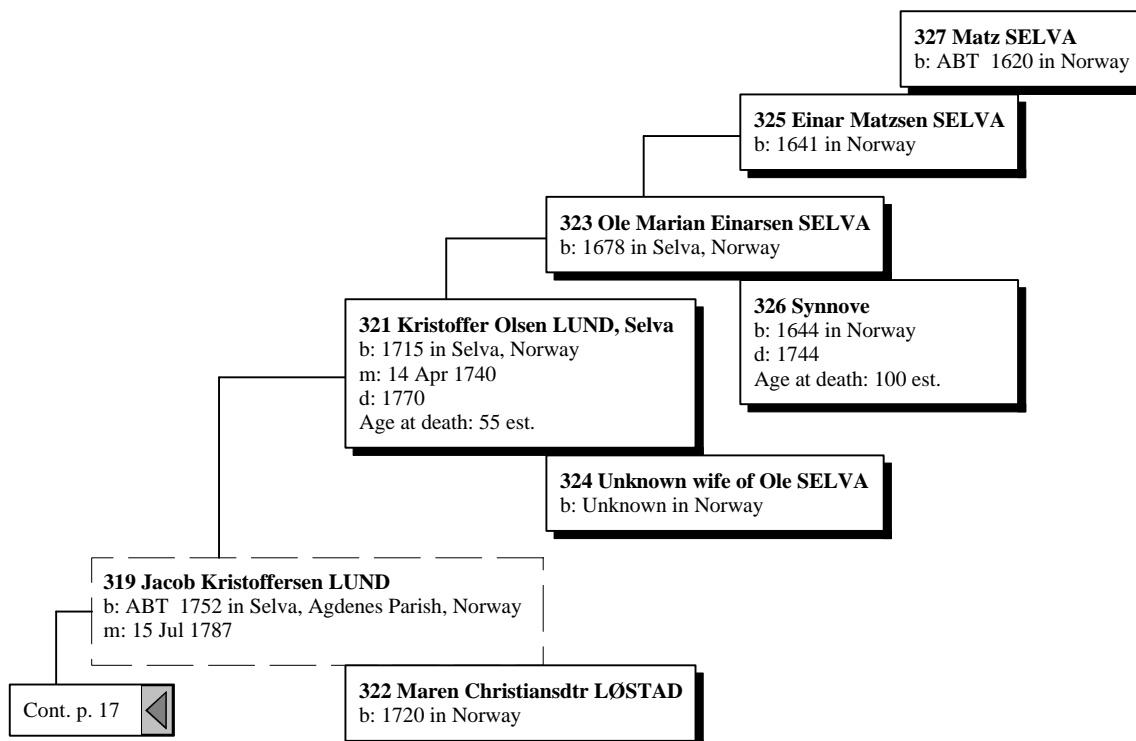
**327 Matz SELVA**
b: ABT 1620 in Norway

**325 Einar Matzsen SELVA**
b: 1641 in Norway

**323 Ole Marian Einarsen SELVA**
b: 1678 in Selva, Norway

**326 Synnove**
b: 1644 in Norway
d: 1744
Age at death: 100 est.

**321 Kristoffer Olsen LUND, Selva**
b: 1715 in Selva, Norway
m: 14 Apr 1740
d: 1770
Age at death: 55 est.

**324 Unknown wife of Ole SELVA**
b: Unknown in Norway

**319 Jacob Kristoffersen LUND**
b: ABT 1752 in Selva, Agdenes Parish, Norway
m: 15 Jul 1787

Cont. p. 17

**322 Maren Christiansdtr LØSTAD**
b: 1720 in Norway